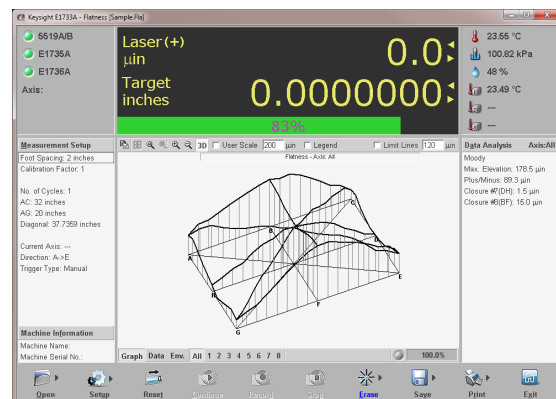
Keysight E1733A - Flatness [Sample.Flt]

5519A/B
E1735A
E1736A
Axis:

Laser (+)
µin
0.0
Target
inches
0.0000000
83%

23.55 °C
100.82 kPa
48 %
23.49 °C
---
---

Measurement Setup
Foot Spacing: 2 inches
Calibration Factor: 1

No. of Cycles: 1
AC: 32 inches
AG: 20 inches
Diagonal: 37.7359 inches

Current Axis: ---
Direction: A->E
Trigger Type: Manual

Machine Information
Machine Name:
Machine Serial No.:

3D User Scale 200 µin Legend Limit Lines 120 µin
Flatness - Axis: All

A B C D E F G H

Graph Data Env. All 1 2 3 4 5 6 7 8
100.0%

Data Analysis Axis:All
Moody
Max. Elevation: 178.5 µin
Plus/Minus: 89.3 µin
Closure #7(DH): 1.5 µin
Closure #8(BF): 15.0 µin

Open Setup Reset Continue Record Stop Erase Save Print Exit